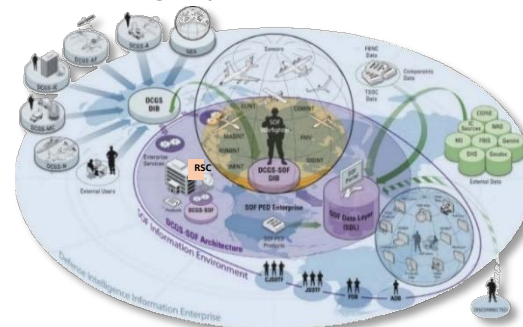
DCGS-AF
DCGS-A
NRO
DCGS-N
DCGS-MC
DCGS-N
DCGS DIB
External Users
Sensors
FMNC Data
Components Data
TSOC Data
SIGINT
COMINT
SOF Warfighter
MASINT
FMV
HUMINT
IMINT
OSINT
DCGS-SOF DIB
Enterprise Services
RSC
DCGS-SOF
SOF PED Enterprise
SOF Data Layer (SDL)
DCGS-SOF Architecture
SOF Information Environment
External Data
CIDNE
M3
IC Sources
NES
FBIS
Gemini
DHS
Geodes
CJSOTF
JSOTF
FOB
AOB
Defense Intelligence Information Enterprise
DISCONNECTED